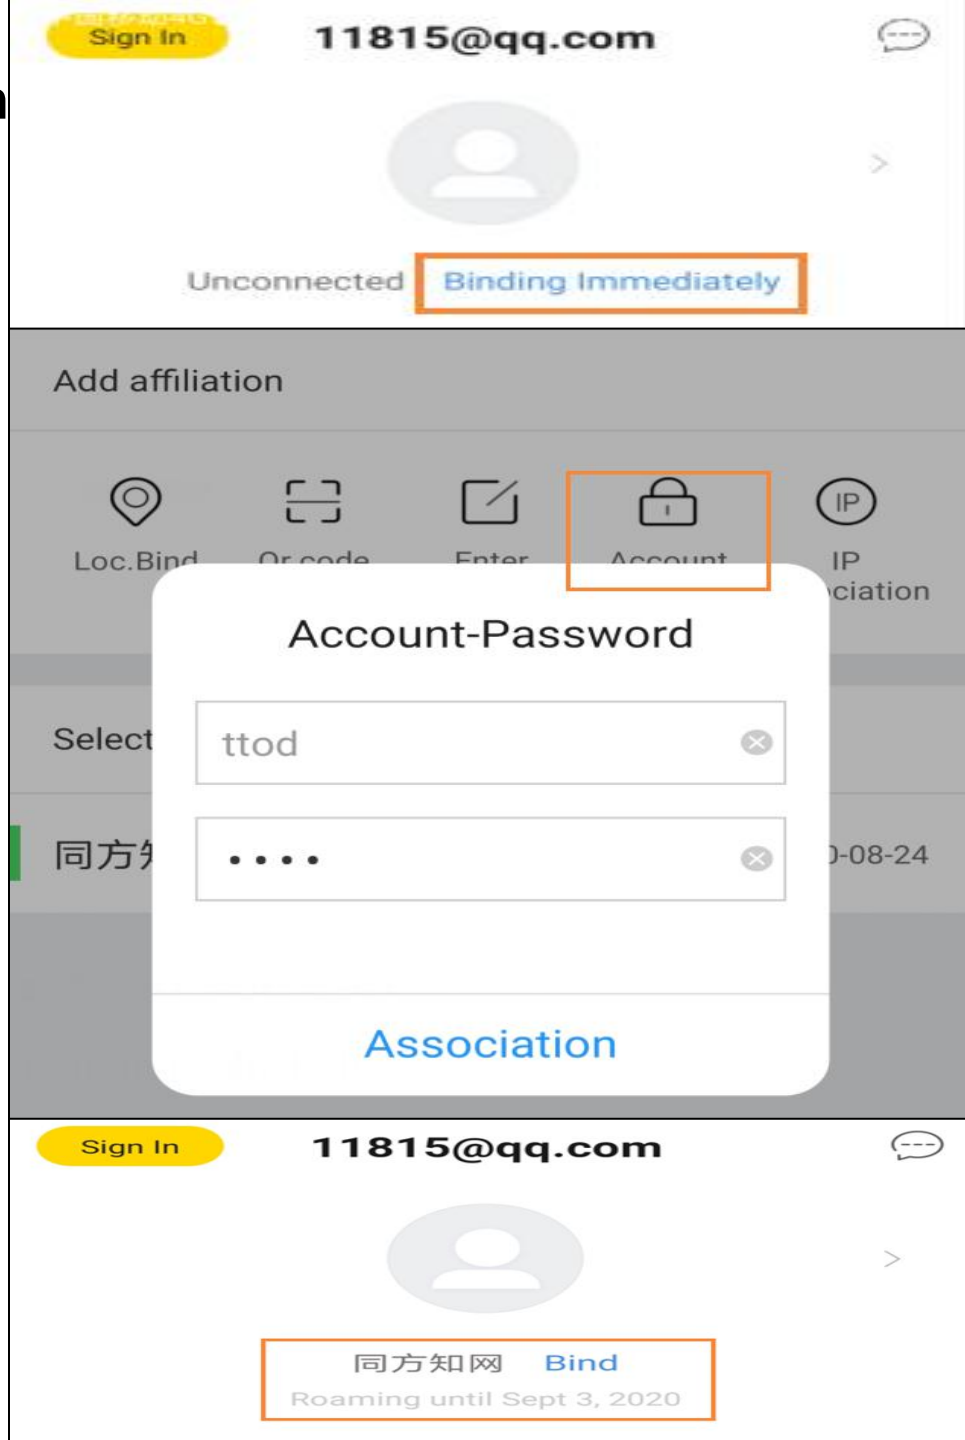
Sign In 11815@qq.com

Unconnected Binding Immediately

Add affiliation

Loc.Bind Qr code Enter Account IP

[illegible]ciation

Account-Password

ttod

••••

Association

Select

同方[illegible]

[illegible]-08-24

Sign In 11815@qq.com

同方知网 Bind

Roaming until Sept 3, 2020